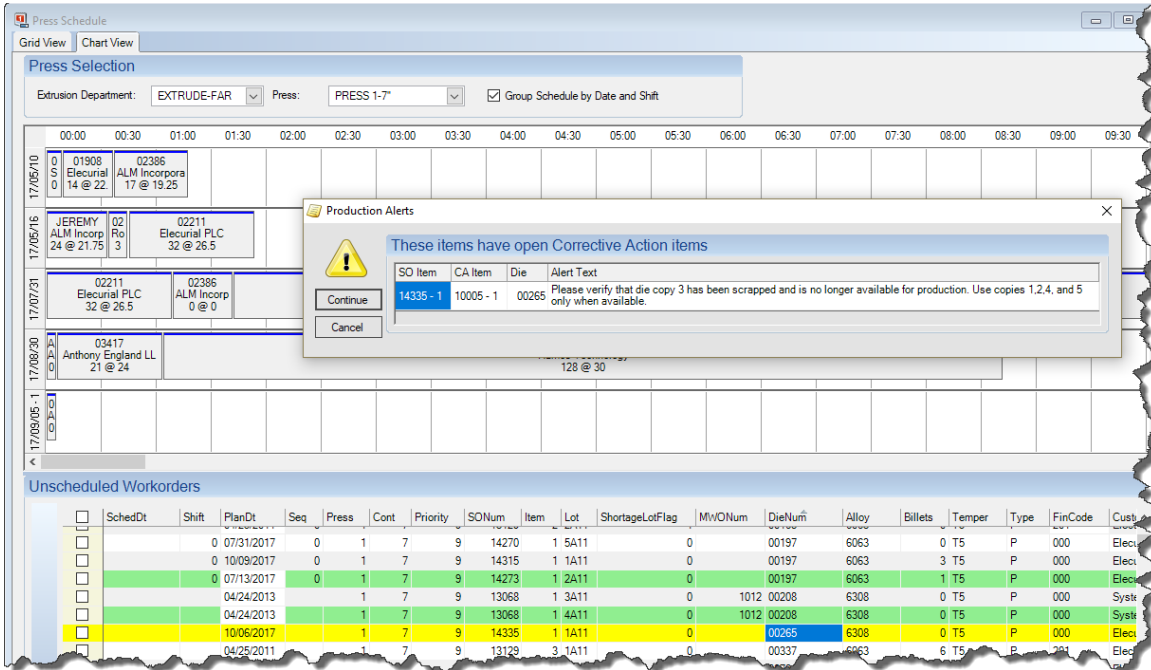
Press Schedule

Grid View | Chart View

Press Selection

Extrusion Department: EXTRUDE-FAR Press: PRESS 1-7" Group Schedule by Date and Shift

00:00 00:30 01:00 01:30 02:00 02:30 03:00 03:30 04:00 04:30 05:00 05:30 06:00 06:30 07:00 07:30 08:00 08:30 09:00 09:30

17/05/10
0 S 0
01908 Elecurial 14 @ 22.
02386 ALM Incorpora 17 @ 19.25

17/05/16
JEREMY ALM Incorp 24 @ 21.75
02 Ro 3
02211 Elecurial PLC 32 @ 26.5

17/07/31
02211 Elecurial PLC 32 @ 26.5
02386 ALM Incorp 0 @ 0

17/08/30
A A 0
03417 Anthony England LL 21 @ 24
128 @ 30

17/09/05 - 1
0 A 0

Production Alerts

These items have open Corrective Action items

| SO Item | CA Item | Die | Alert Text |
|---|---|---|---|
| 14335 - 1 | 10005 - 1 | 00265 | Please verify that die copy 3 has been scrapped and is no longer available for production. Use copies 1,2,4, and 5 only when available. |

Continue
Cancel

Unscheduled Workorders

| | SchedDt | Shift | PlanDt | Seq | Press | Cont | Priority | SONum | Item | Lot | ShortageLotFlag | MWONum | DieNum | Alloy | Billets | Temper | Type | FinCode | Cust |
|---|---|---|---|---|---|---|---|---|---|---|---|---|---|---|---|---|---|---|---|
| ☐ | | 0 | 07/31/2017 | 0 | 1 | 7 | 9 | 14270 | 1 | 5A11 | 0 | | 00197 | 6063 | 0 | T5 | P | 000 | Elec |
| ☐ | | 0 | 10/09/2017 | 0 | 1 | 7 | 9 | 14315 | 1 | 1A11 | 0 | | 00197 | 6063 | 3 | T5 | P | 000 | Elec |
| ☐ | | 0 | 07/13/2017 | 0 | 1 | 7 | 9 | 14273 | 1 | 2A11 | 0 | | 00197 | 6063 | 11 | T5 | P | 000 | Elec |
| ☐ | | | 04/24/2013 | | 1 | 7 | 9 | 13068 | 1 | 3A11 | 0 | 1012 | 00208 | 6308 | 0 | T5 | P | 000 | Syst |
| ☐ | | | 04/24/2013 | | 1 | 7 | 9 | 13068 | 1 | 4A11 | 0 | 1012 | 00208 | 6308 | 0 | T5 | P | 000 | Syst |
| ☐ | | | 10/06/2017 | | 1 | 7 | 9 | 14335 | 1 | 1A11 | 0 | | 00265 | 6308 | 0 | T5 | P | 000 | Elec |
| ☐ | | | 04/25/2011 | | 1 | 7 | 9 | 13129 | 3 | 1A11 | | | 00337 | | 6 | T5 | | | |